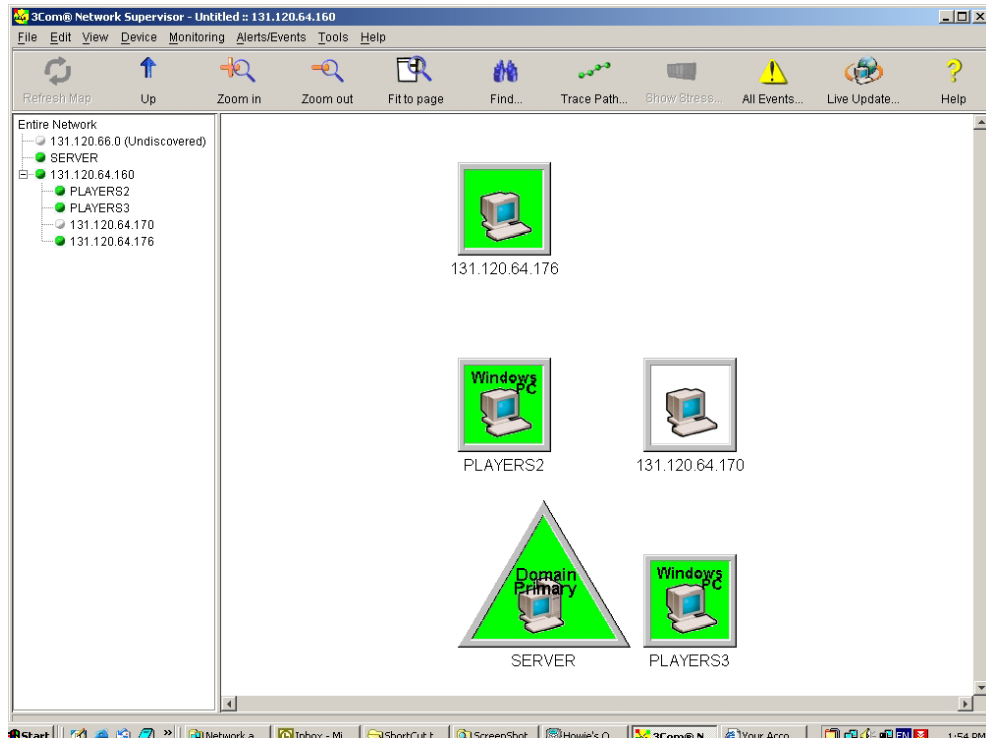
3Com® Network Supervisor - Untitled :: 131.120.64.160

File Edit View Device Monitoring Alerts/Events Tools Help

Refresh Map
Up
Zoom in
Zoom out
Fit to page
Find...
Trace Path...
Show Stress...
All Events...
Live Update...
Help

Entire Network
131.120.66.0 (Undiscovered)
SERVER
131.120.64.160
PLAYERS2
PLAYERS3
131.120.64.170
131.120.64.176

131.120.64.176

Windows PC
PLAYERS2

131.120.64.170

Domain Primary
SERVER

Windows PC
PLAYERS3

Start
Network a...
Inbox - Mi...
ShortCut t...
ScreenShot
Howie's O...
3Com® N...
Your Acco...
EN
1:54 PM